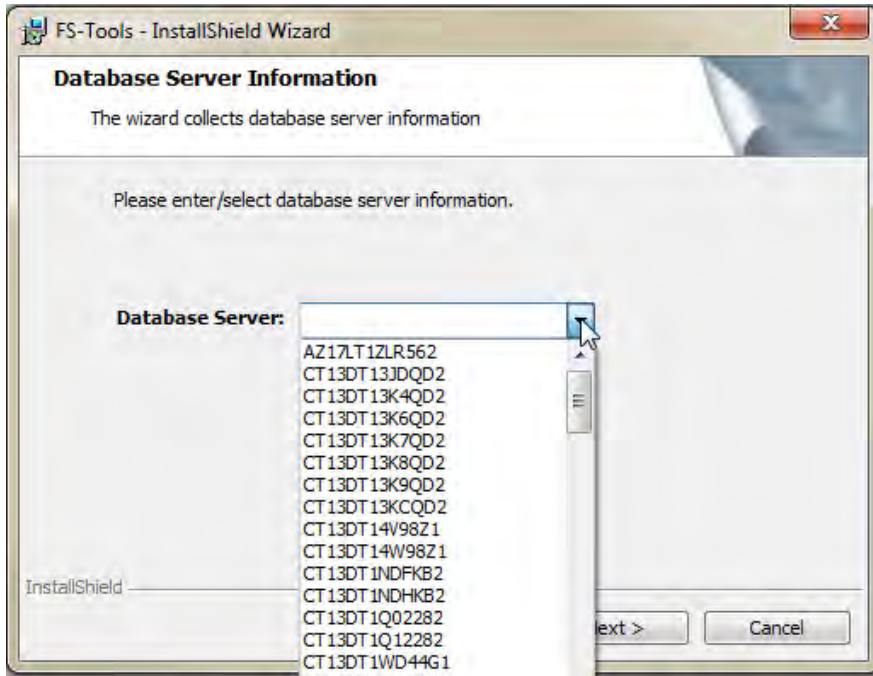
FS-Tools - InstallShield Wizard

Database Server Information

The wizard collects database server information

Please enter/select database server information.

Database Server:

AZ17LT1ZLR562
CT13DT13JDQD2
CT13DT13K4QD2
CT13DT13K6QD2
CT13DT13K7QD2
CT13DT13K8QD2
CT13DT13K9QD2
CT13DT13KCQD2
CT13DT14V98Z1
CT13DT14W98Z1
CT13DT1NDFKB2
CT13DT1NDHKB2
CT13DT1Q02282
CT13DT1Q12282
CT13DT1WD44G1

InstallShield

ext >

Cancel